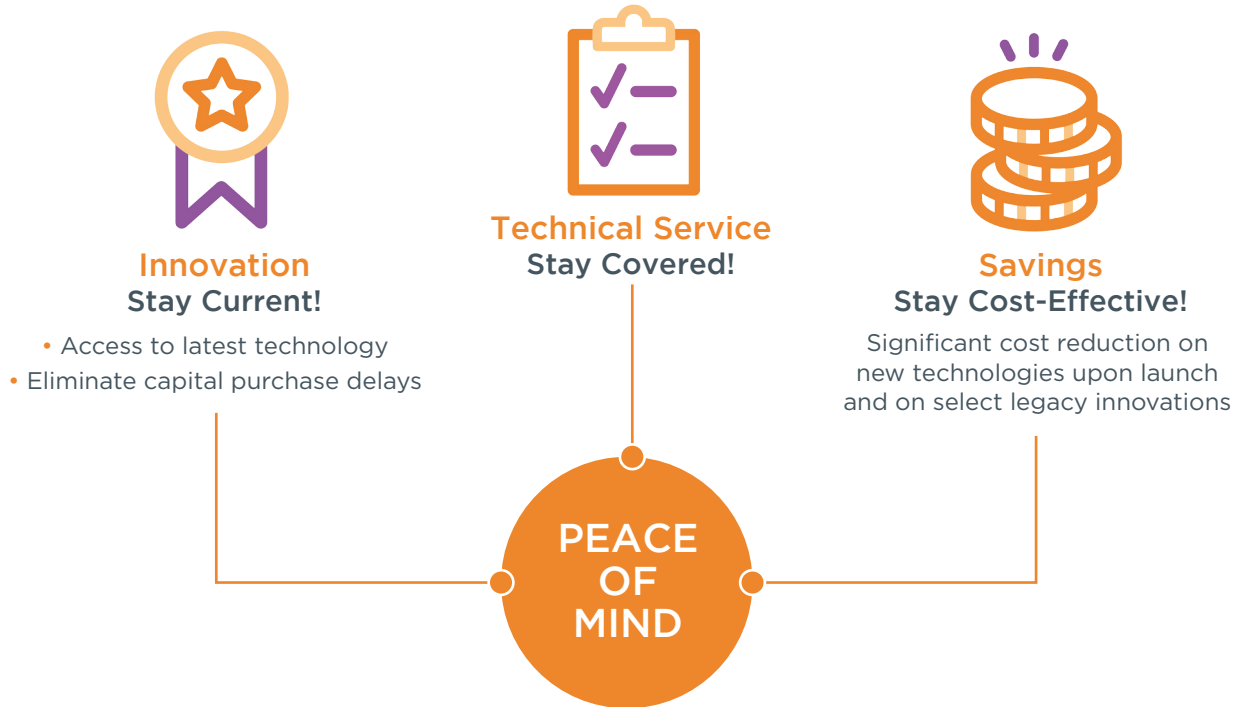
Technical Service
Stay Covered!

Innovation
Stay Current!

• Access to latest technology
• Eliminate capital purchase delays

Savings
Stay Cost-Effective!

Significant cost reduction on new technologies upon launch and on select legacy innovations

PEACE OF MIND